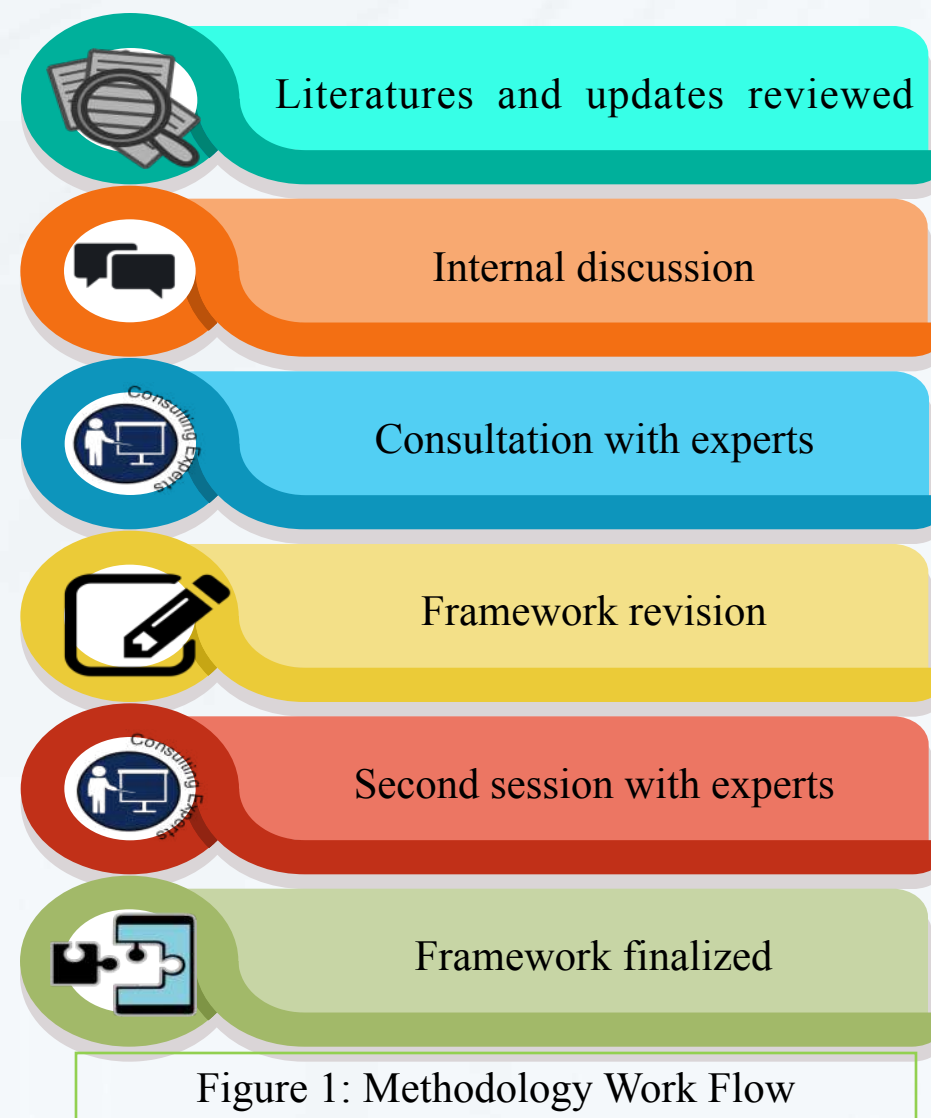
Literatures and updates reviewed

Internal discussion

Consulting Experts

Consultation with experts

Framework revision

Consulting Experts

Second session with experts

Framework finalized

Figure 1: Methodology Work Flow